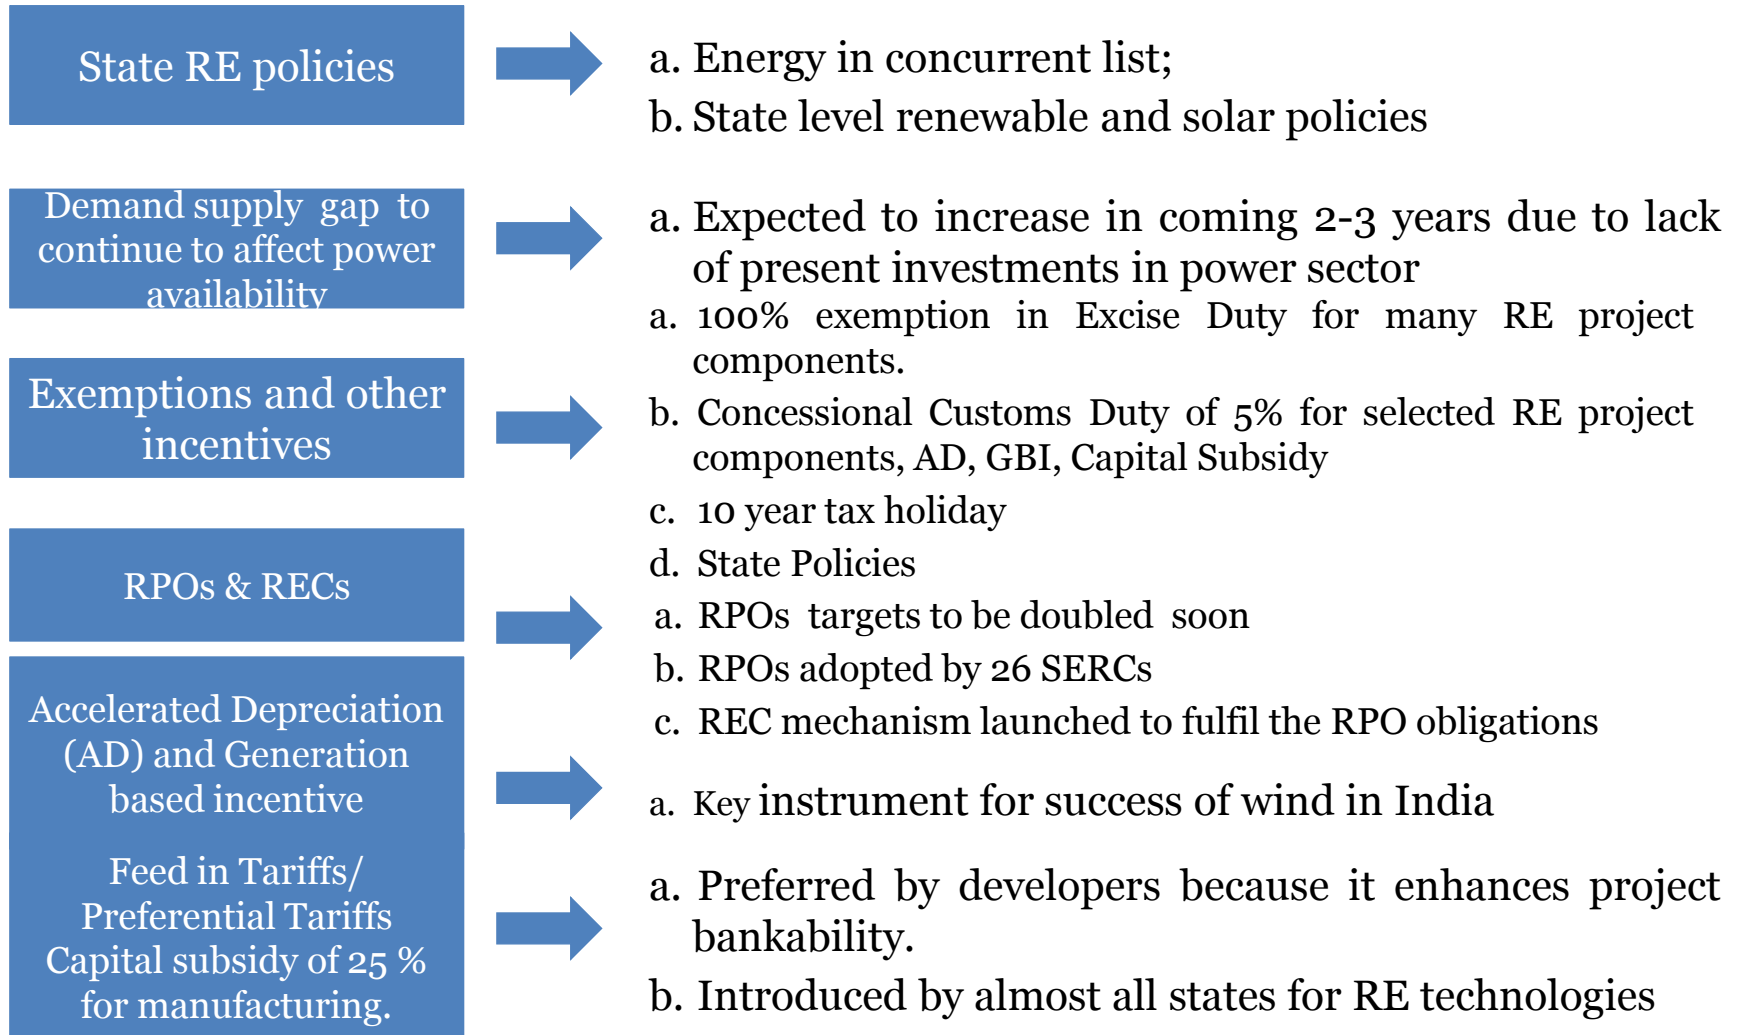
State RE policies

a. Energy in concurrent list;
b. State level renewable and solar policies

Demand supply gap to continue to affect power availability

a. Expected to increase in coming 2-3 years due to lack of present investments in power sector

Exemptions and other incentives

a. 100% exemption in Excise Duty for many RE project components.
b. Concessional Customs Duty of 5% for selected RE project components, AD, GBI, Capital Subsidy
c. 10 year tax holiday
d. State Policies

RPOs & RECs

a. RPOs targets to be doubled soon
b. RPOs adopted by 26 SERCs
c. REC mechanism launched to fulfil the RPO obligations

Accelerated Depreciation (AD) and Generation based incentive

a. Key instrument for success of wind in India

Feed in Tariffs/ Preferential Tariffs Capital subsidy of 25 % for manufacturing.

a. Preferred by developers because it enhances project bankability.
b. Introduced by almost all states for RE technologies